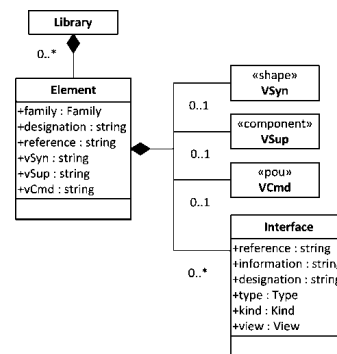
Library

0..*

Element

+family : Family
+designation : string
+reference : string
+vSyn : string
+vSup : string
+vCmd : string

«shape»
VSyn

0..1

«component»
VSup

0..1

«pou»
VCmd

0..1

Interface

+reference : string
+information : string
+designation : string
+type : Type
+kind : Kind
+view : View

0..*